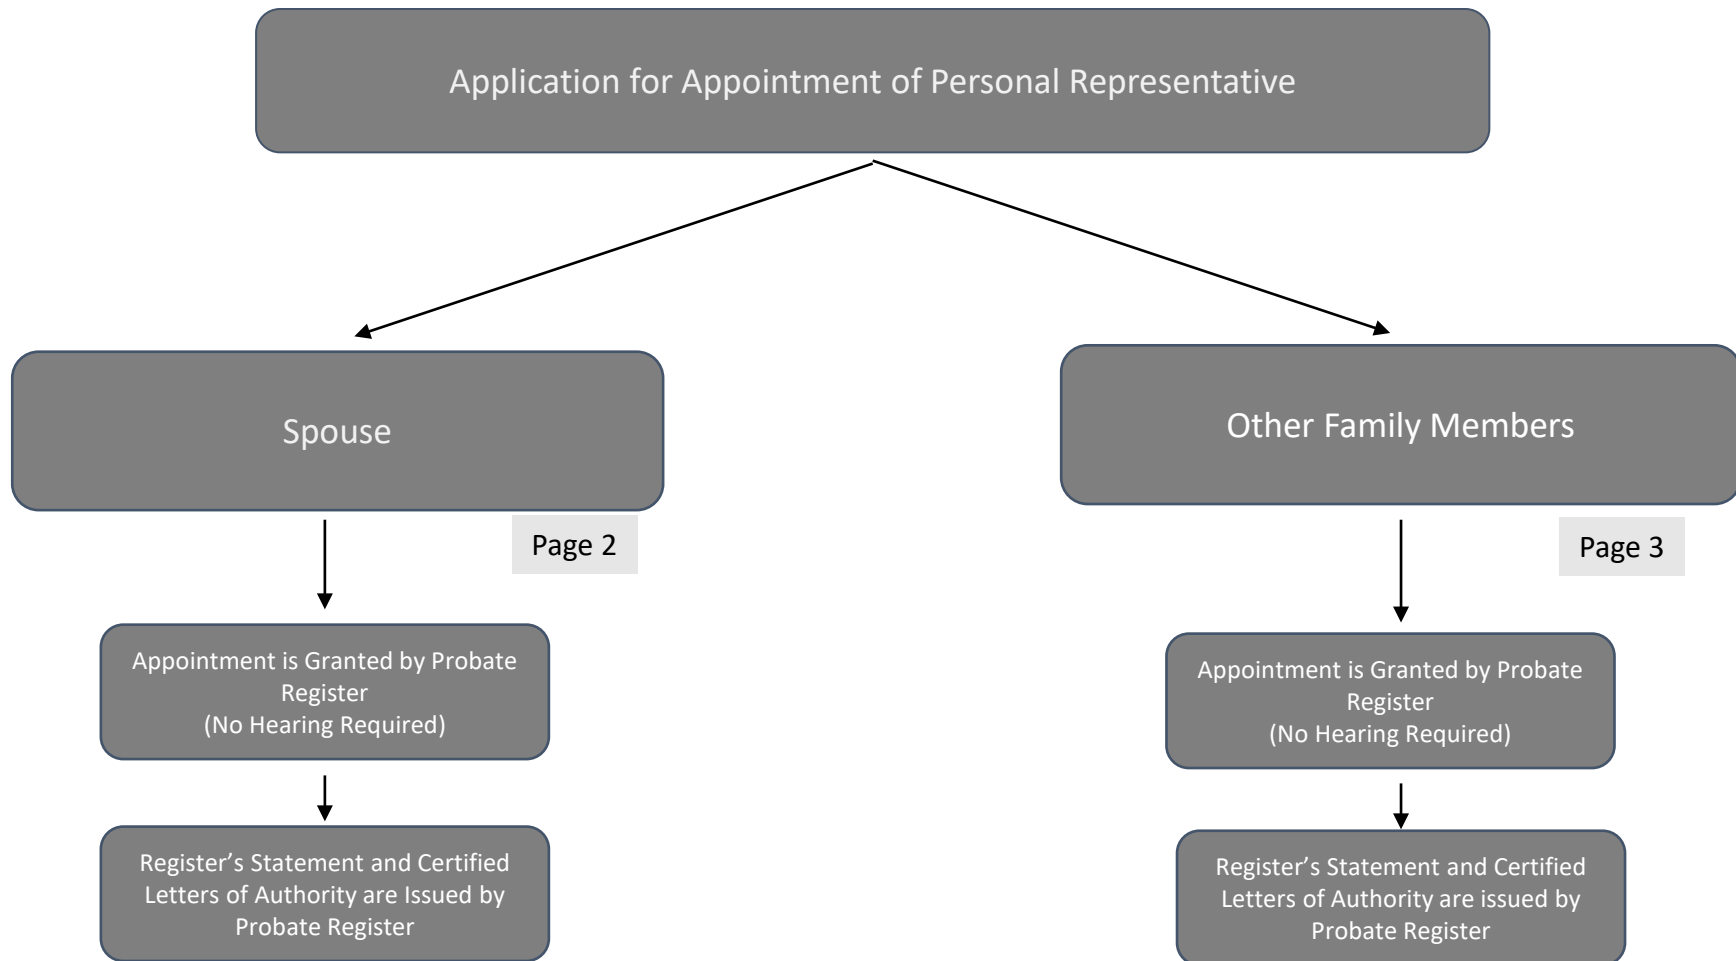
Application for Appointment of Personal Representative

Spouse

Page 2

Appointment is Granted by Probate Register
(No Hearing Required)

Register's Statement and Certified Letters of Authority are Issued by Probate Register

Other Family Members

Page 3

Appointment is Granted by Probate Register
(No Hearing Required)

Register's Statement and Certified Letters of Authority are issued by Probate Register